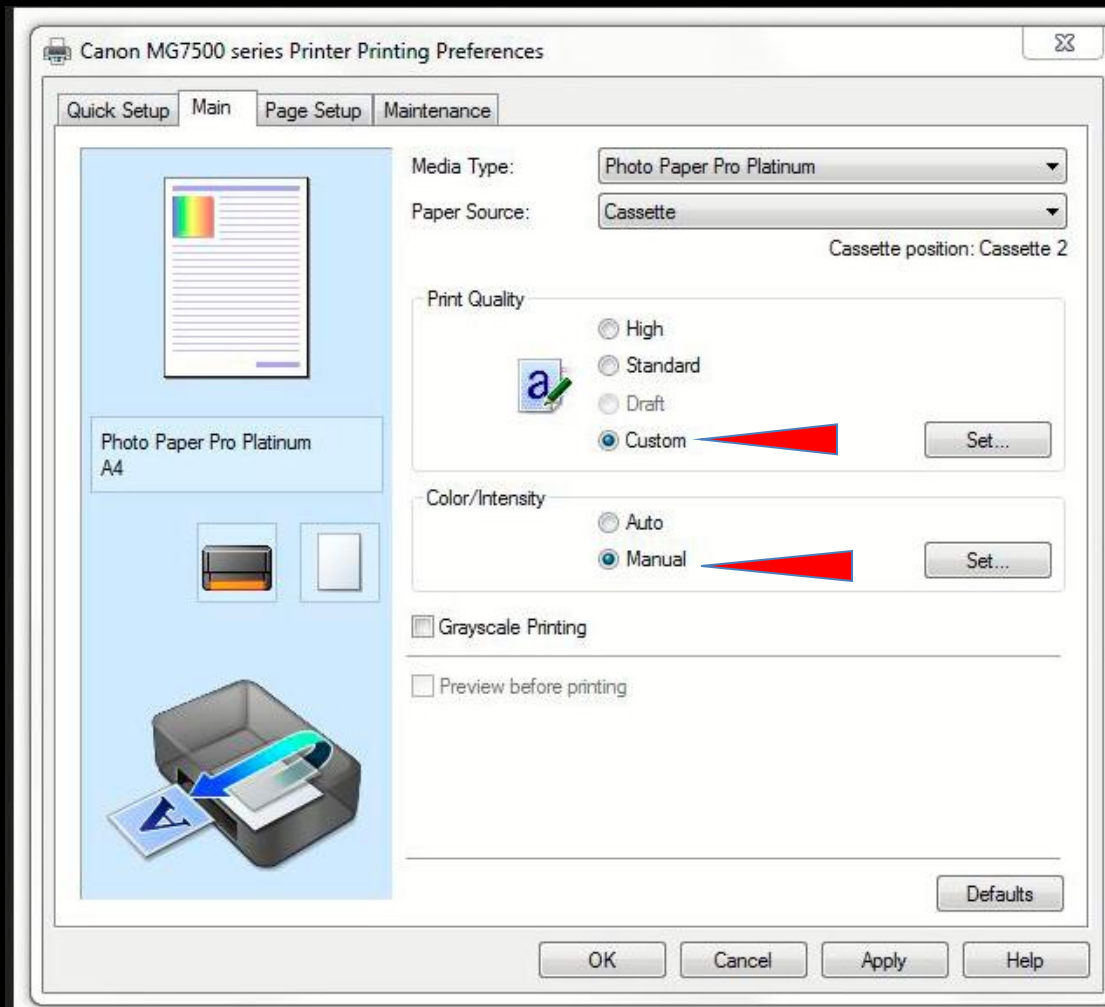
Canon MG7500 series Printer Printing Preferences

Quick Setup
Main
Page Setup
Maintenance

Media Type:
Photo Paper Pro Platinum
Paper Source:
Cassette
Cassette position: Cassette 2

Print Quality
High
Standard
Draft
Custom
Set...

Photo Paper Pro Platinum
A4

Color/Intensity
Auto
Manual
Set...

Grayscale Printing

Preview before printing

Defaults

OK
Cancel
Apply
Help